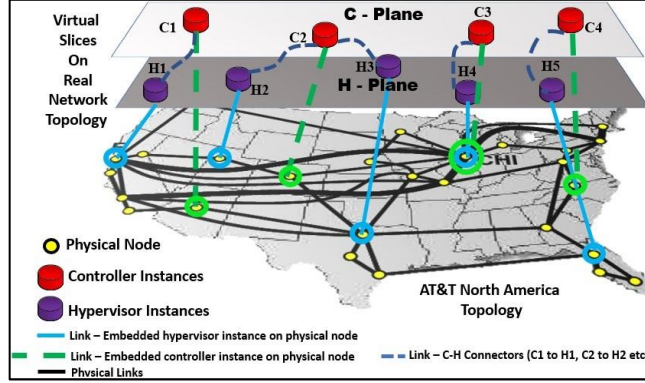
Virtual Slices On Real Network Topology

C - Plane

H - Plane

C1

C2

C3

C4

H1

H2

H3

H4

H5

CHI

Physical Node

Controller Instances

Hypervisor Instances

AT&T North America Topology

Link – Embedded hypervisor instance on physical node

Link – Embedded controller instance on physical node

Link – C-H Connectors (C1 to H1, C2 to H2 etc

Physical Links